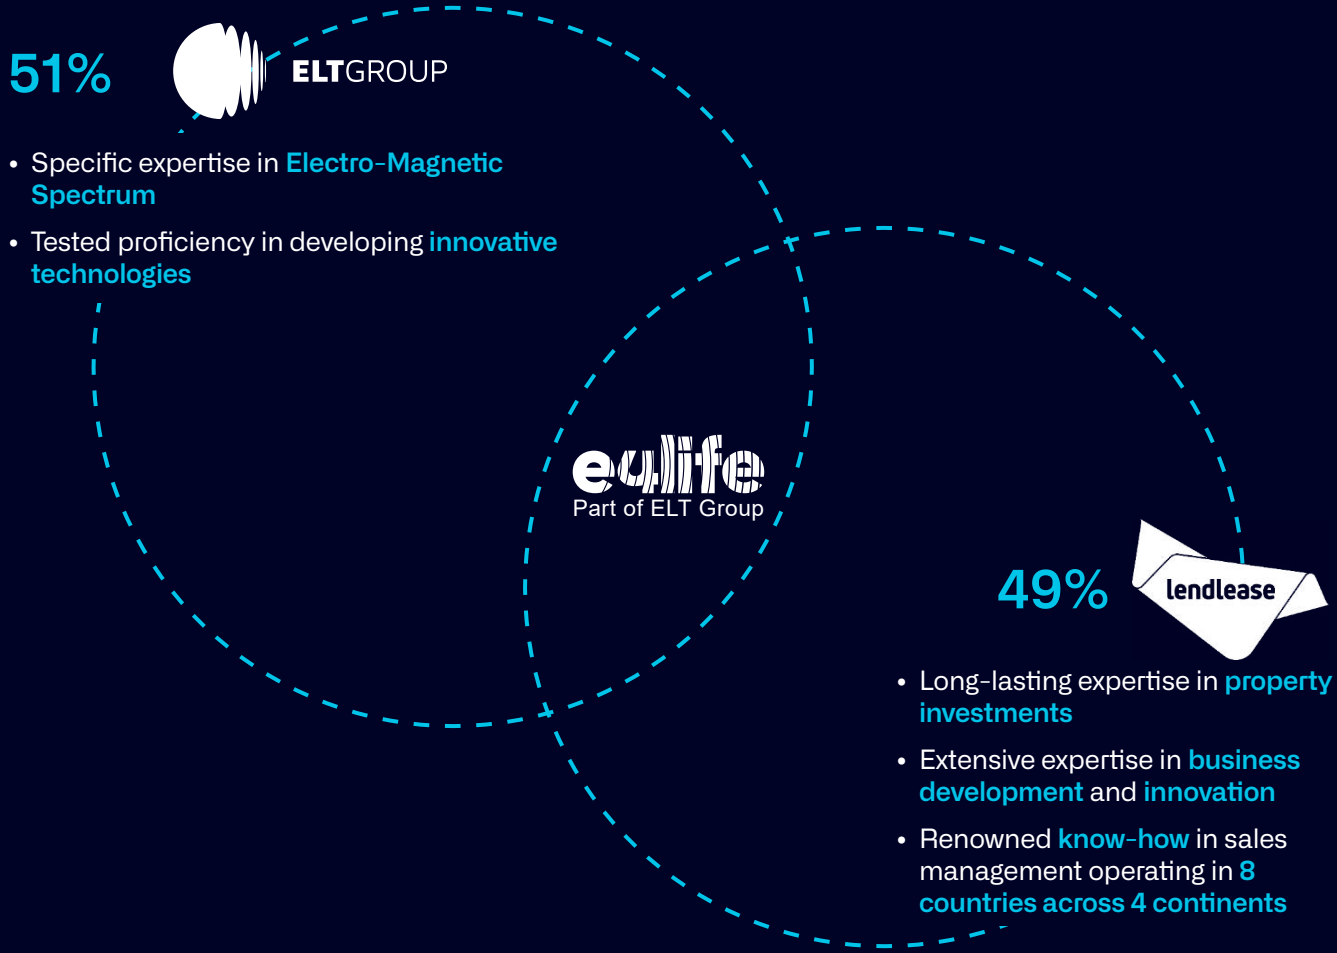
51%

ELTGROUP

• Specific expertise in Electro-Magnetic Spectrum

• Tested proficiency in developing innovative technologies

eulife
Part of ELT Group

49%

lendlease

• Long-lasting expertise in property investments

• Extensive expertise in business development and innovation

• Renowned know-how in sales management operating in 8 countries across 4 continents